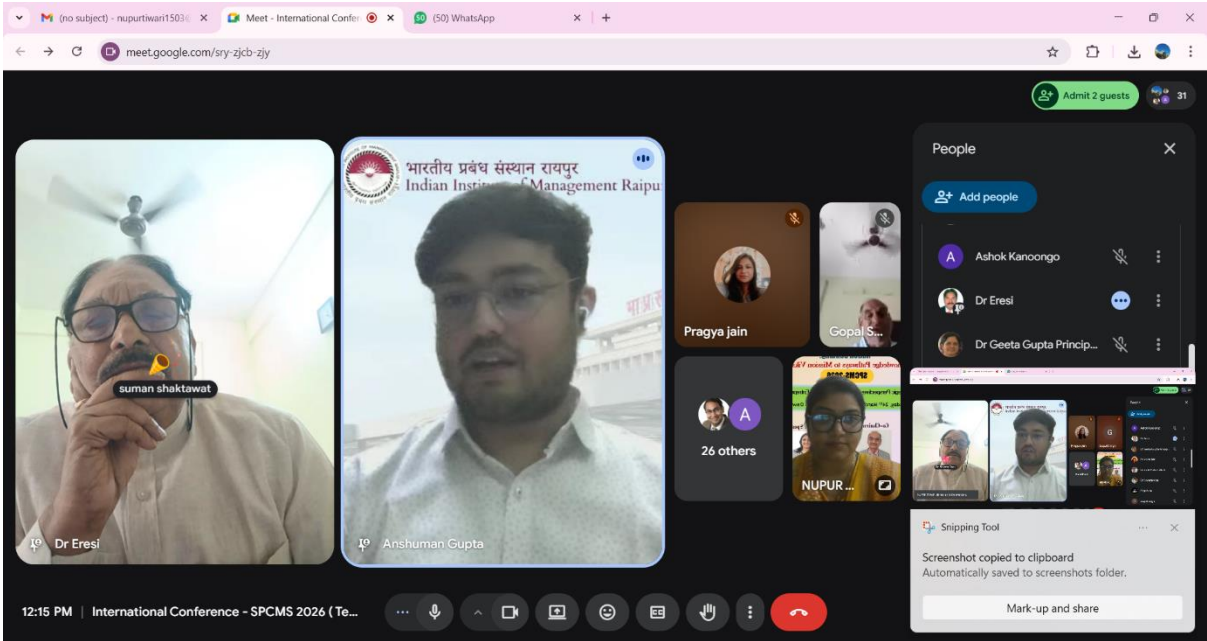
(no subject) - nupurtiwari1503
Meet - International Confe
(50) WhatsApp
meet.google.com/sry-zjcb-zjy

Admit 2 guests
31

भारतीय प्रबंध संस्थान रायपुर
Indian Institute of Management Raipu

suman shaktawat
Dr Eresi
Anshuman Gupta
Pragya jain
Gopal S...
A
26 others
NUPUR ...

People
Add people
A Ashok Kanoongo
Dr Eresi
Dr Geeta Gupta Princip...

Snipping Tool
Screenshot copied to clipboard
Automatically saved to screenshots folder.
Mark-up and share

12:15 PM | International Conference - SPCMS 2026 ( Te...